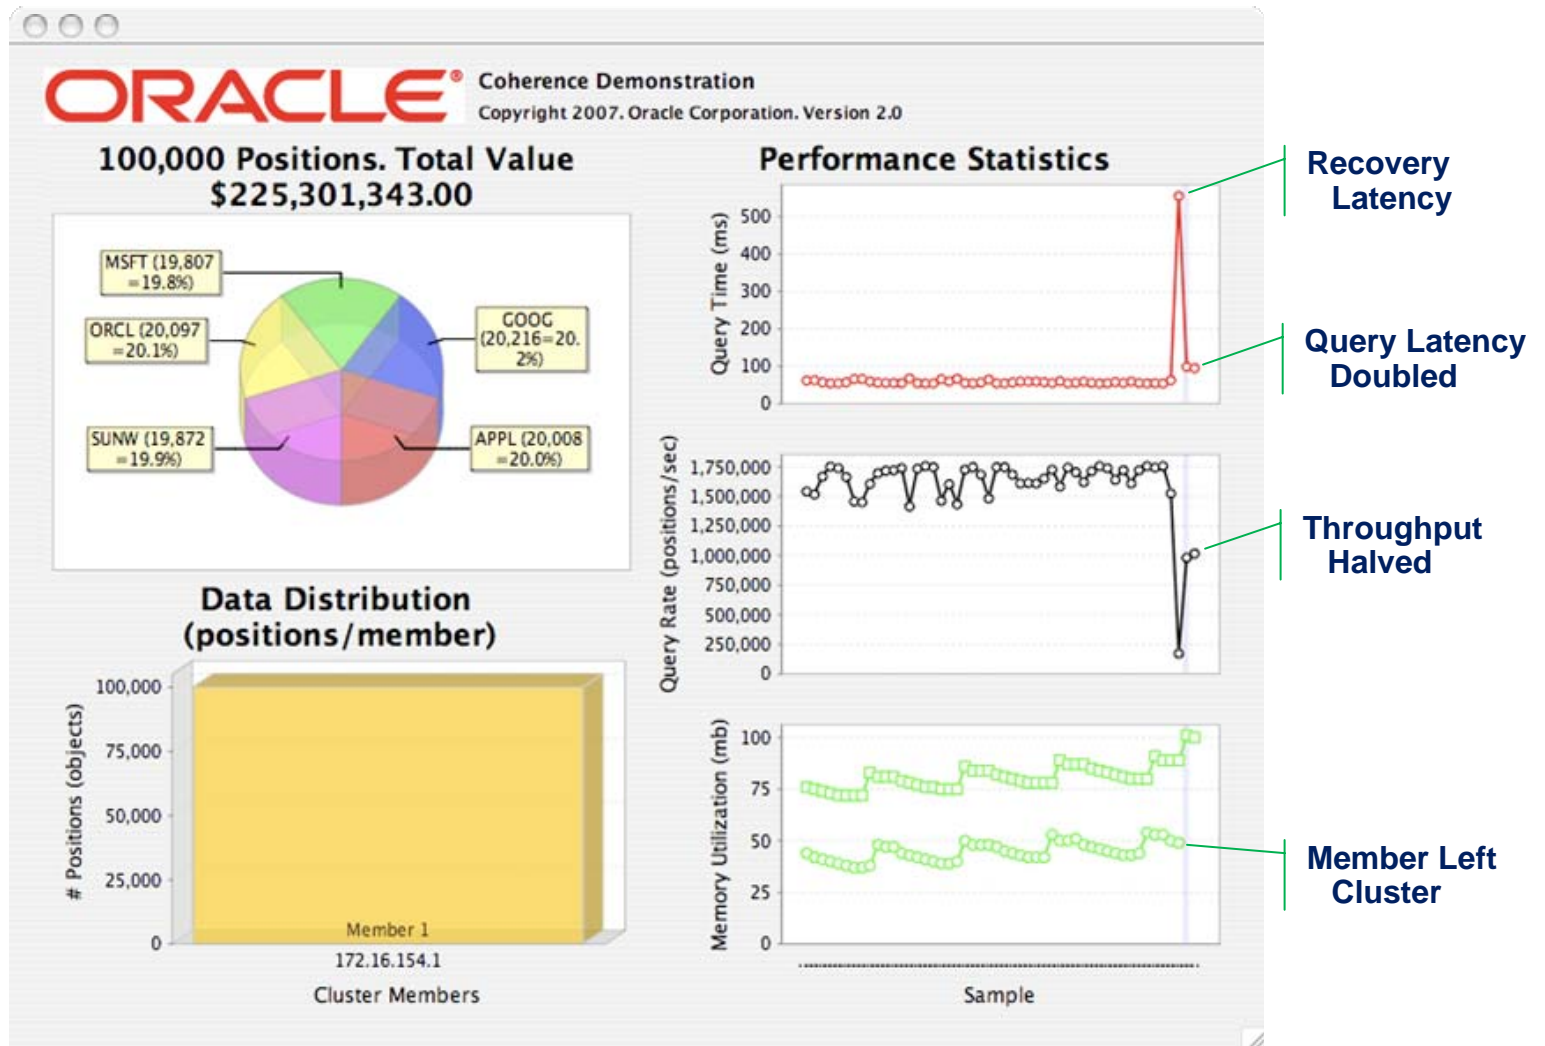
ORACLE®
Coherence Demonstration
Copyright 2007. Oracle Corporation. Version 2.0

100,000 Positions. Total Value $225,301,343.00

MSFT (19,807 =19.8%)
ORCL (20,097 =20.1%)
GOOG (20,216=20.2%)
SUNW (19,872 =19.9%)
APPL (20,008 =20.0%)

Data Distribution (positions/member)

# Positions (objects)
100,000
75,000
50,000
25,000
0
Member 1
172.16.154.1
Cluster Members

Performance Statistics

Query Time (ms)
500
400
300
200
100
0

Query Rate (positions/sec)
1,750,000
1,500,000
1,250,000
1,000,000
750,000
500,000
250,000
0

Memory Utilization (mb)
100
75
50
25
0

Sample

Recovery Latency
Query Latency Doubled
Throughput Halved
Member Left Cluster